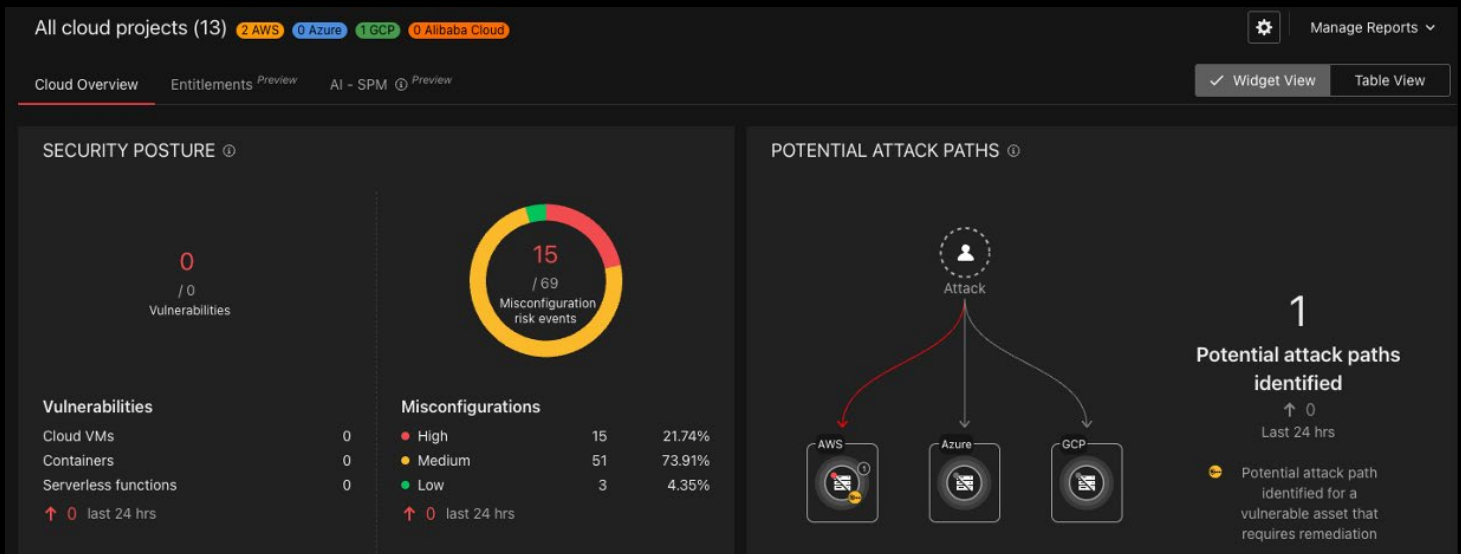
All cloud projects (13) 2 AWS 0 Azure 1 GCP 0 Alibaba Cloud

Manage Reports

Cloud Overview Entitlements Preview AI - SPM Preview

Widget View Table View

SECURITY POSTURE

0
/ 0
Vulnerabilities

15
/ 69
Misconfiguration risk events

Vulnerabilities

| | |
|---|---|
| Cloud VMs | 0 |
| Containers | 0 |
| Serverless functions | 0 |

↑ 0 last 24 hrs

Misconfigurations

| | | |
|---|---|---|
| High | 15 | 21.74% |
| Medium | 51 | 73.91% |
| Low | 3 | 4.35% |

↑ 0 last 24 hrs

POTENTIAL ATTACK PATHS

Attack

AWS 1 Azure GCP

1
Potential attack paths identified
↑ 0
Last 24 hrs

Potential attack path identified for a vulnerable asset that requires remediation